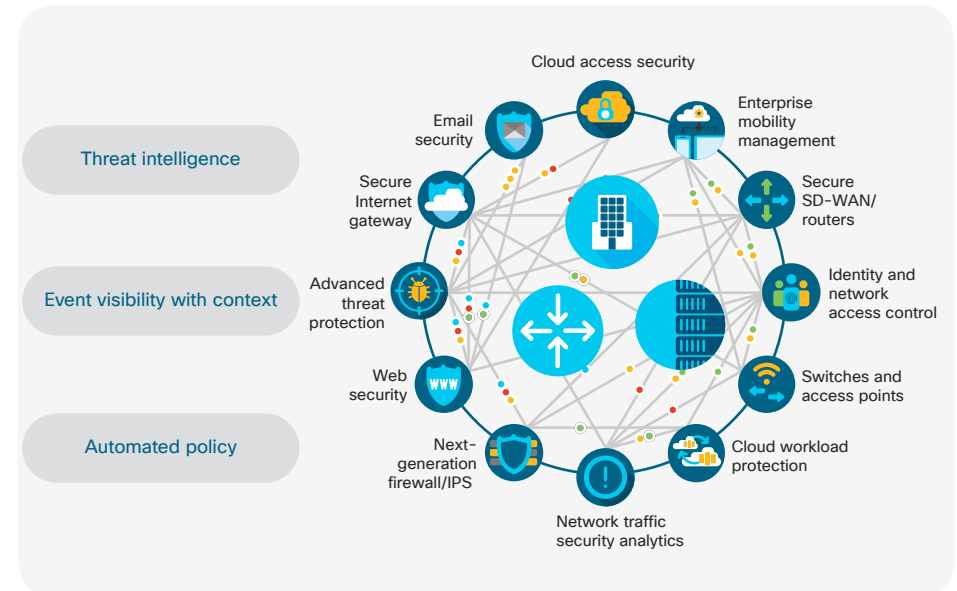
Threat intelligence

Event visibility with context

Automated policy

Cloud access security

Enterprise mobility management

Secure SD-WAN/ routers

Identity and network access control

Switches and access points

Cloud workload protection

Network traffic security analytics

Next-generation firewall/IPS

Web security

Advanced threat protection

Secure Internet gateway

Email security

WWW